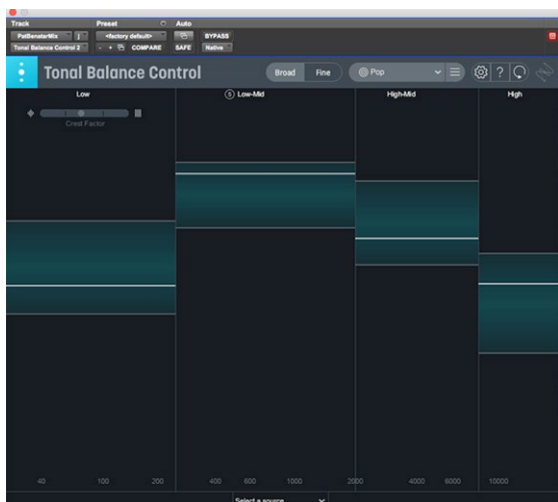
Track
PatBenatorMix
Tonal Balance Control 2
Preset
<factory default>
COMPARE
Auto
BYPASS
SAFE
Native

Tonal Balance Control
Broad
Fine
Pop
?

Low
Crest Factor
Low-Mid
High-Mid
High

40
100
200
400
600
1000
2000
4000
6000
10000

Select a source